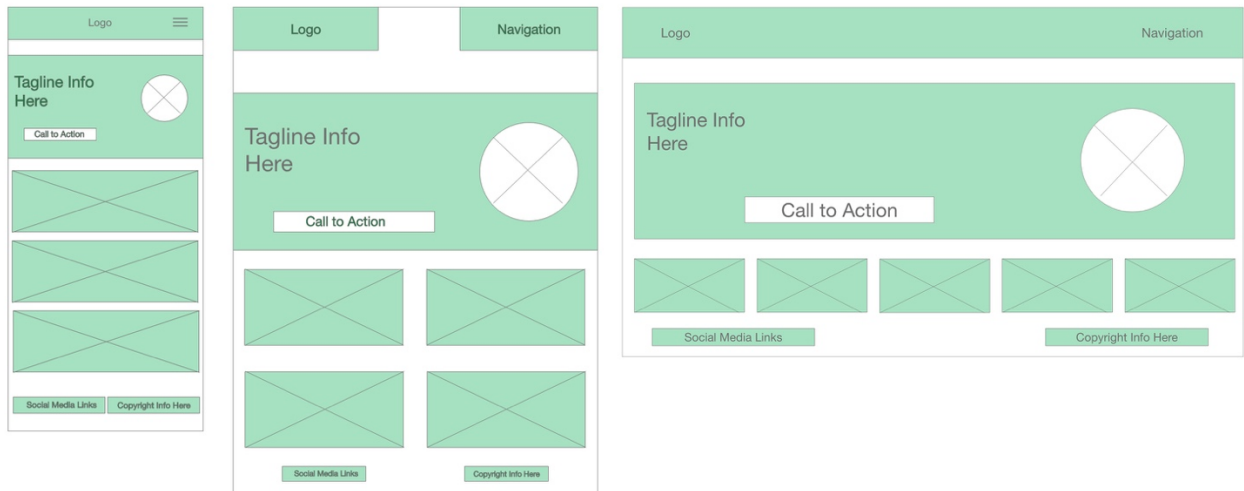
Logo

Tagline Info Here

Call to Action

Social Media Links

Copyright Info Here

Logo

Navigation

Tagline Info Here

Call to Action

Social Media Links

Copyright Info Here

Logo

Navigation

Tagline Info Here

Call to Action

Social Media Links

Copyright Info Here